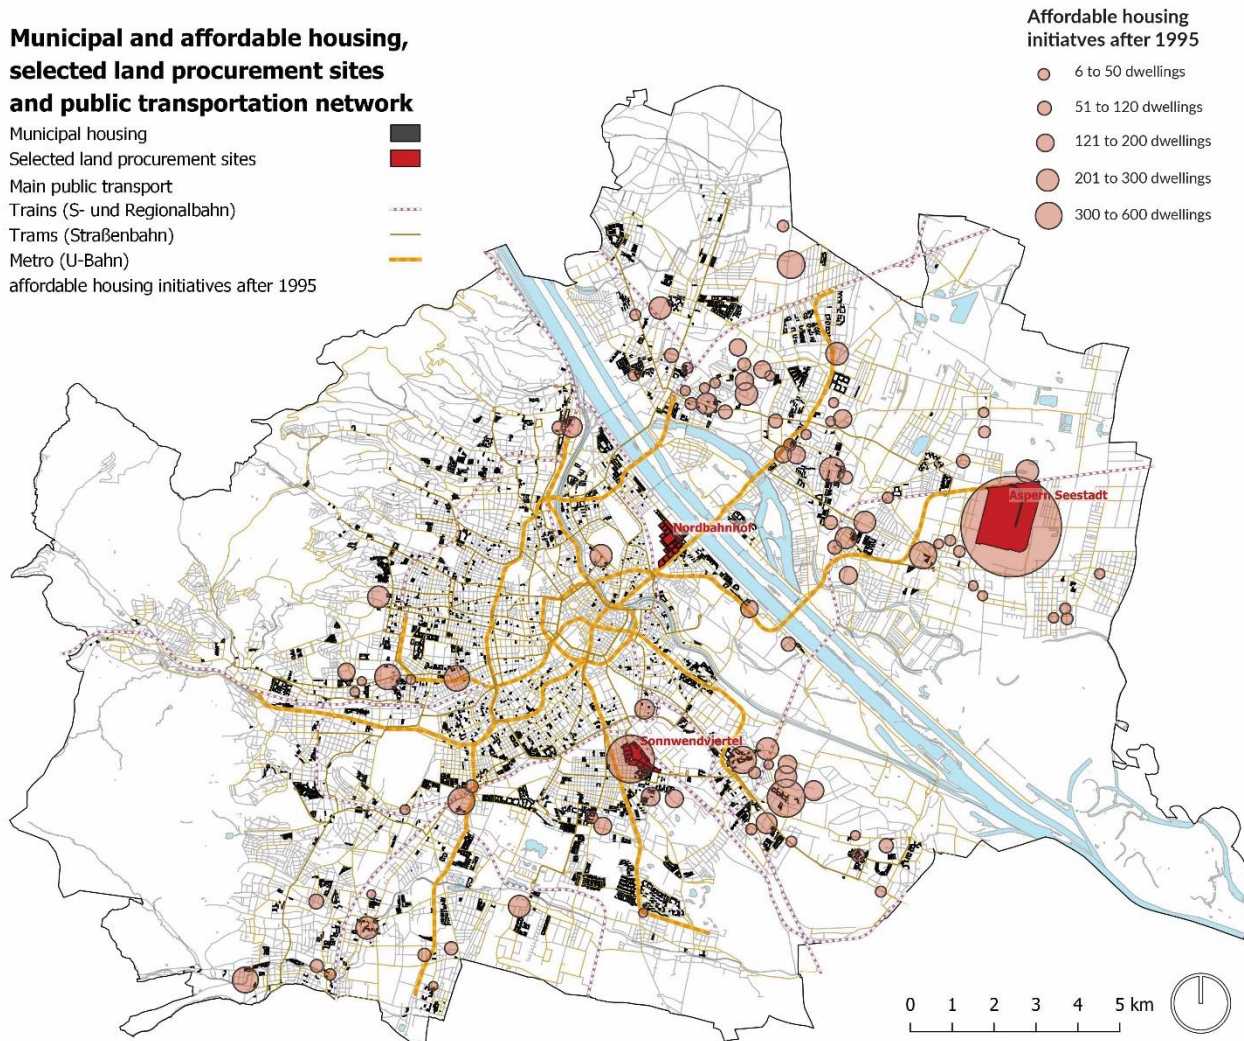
Municipal and affordable housing, selected land procurement sites and public transportation network

Municipal housing
Selected land procurement sites
Main public transport
Trains (S- und Regionalbahn)
Trams (Straßenbahn)
Metro (U-Bahn)
affordable housing initiatives after 1995

Affordable housing initiatves after 1995
6 to 50 dwellings
51 to 120 dwellings
121 to 200 dwellings
201 to 300 dwellings
300 to 600 dwellings

Nordbahnhof
Aspern Seestadt
Sonnwendviertel

0 1 2 3 4 5 km